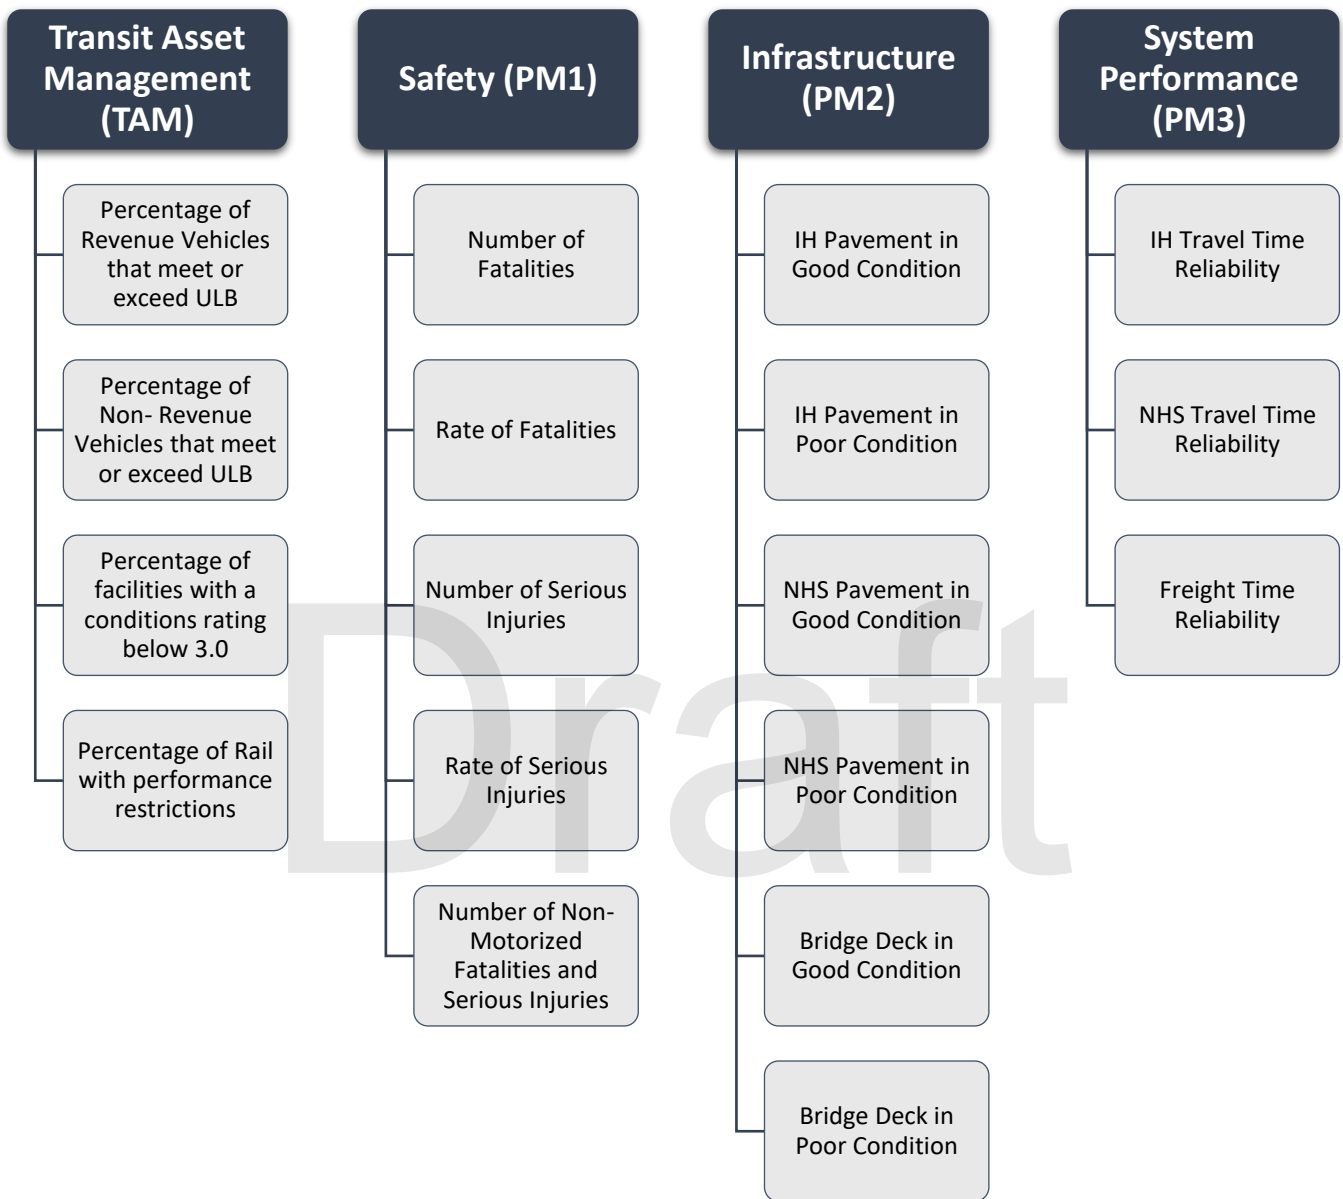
Transit Asset Management (TAM)

Percentage of Revenue Vehicles that meet or exceed ULB

Percentage of Non- Revenue Vehicles that meet or exceed ULB

Percentage of facilities with a conditions rating below 3.0

Percentage of Rail with performance restrictions

Safety (PM1)

Number of Fatalities

Rate of Fatalities

Number of Serious Injuries

Rate of Serious Injuries

Number of Non-Motorized Fatalities and Serious Injuries

Infrastructure (PM2)

IH Pavement in Good Condition

IH Pavement in Poor Condition

NHS Pavement in Good Condition

NHS Pavement in Poor Condition

Bridge Deck in Good Condition

Bridge Deck in Poor Condition

System Performance (PM3)

IH Travel Time Reliability

NHS Travel Time Reliability

Freight Time Reliability

Draft